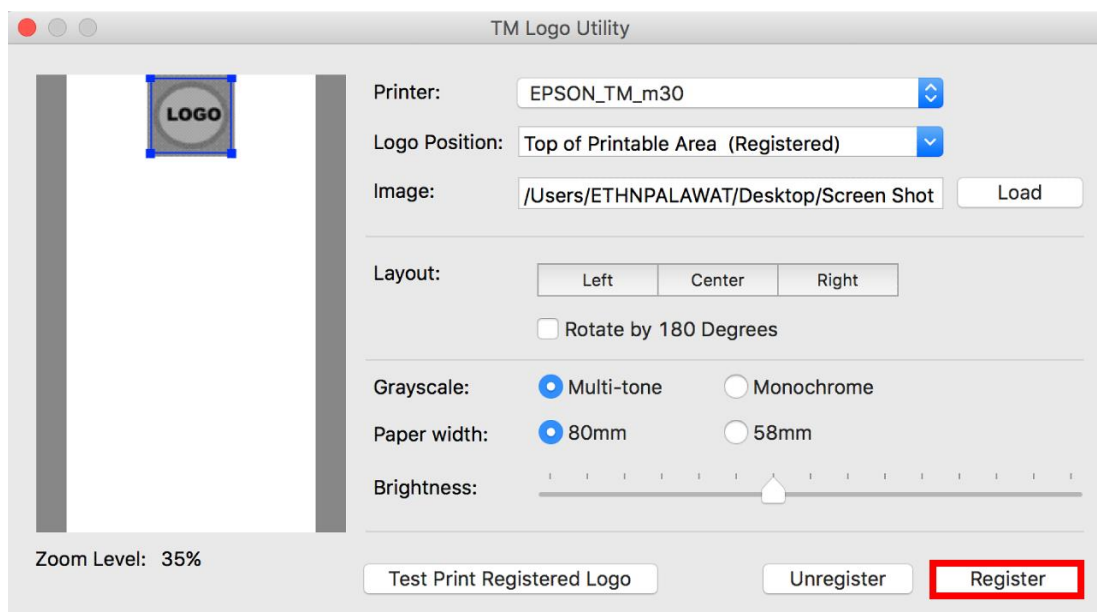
TM Logo Utility

LOGO

Printer: EPSON_TM_m30

Logo Position: Top of Printable Area (Registered)

Image: /Users/ETHNPALAWAT/Desktop/Screen Shot Load

Layout: Left Center Right

Rotate by 180 Degrees

Grayscale: Multi-tone Monochrome

Paper width: 80mm 58mm

Brightness:

Zoom Level: 35%

Test Print Registered Logo

Unregister

Register